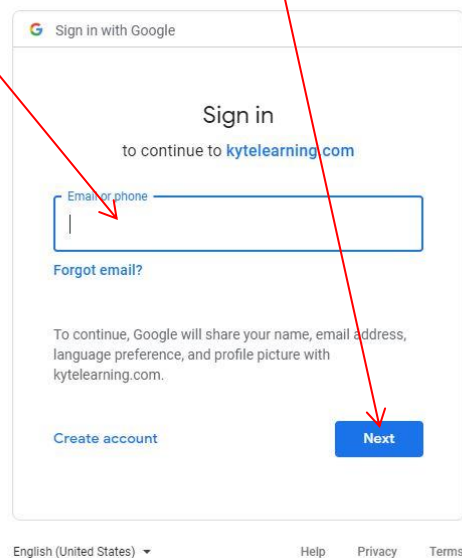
G Sign in with Google

Sign in

to continue to kytelearning.com

Email or phone

Forgot email?

To continue, Google will share your name, email address, language preference, and profile picture with kytelearning.com.

Create account

Next

English (United States) ▾

Help Privacy Terms